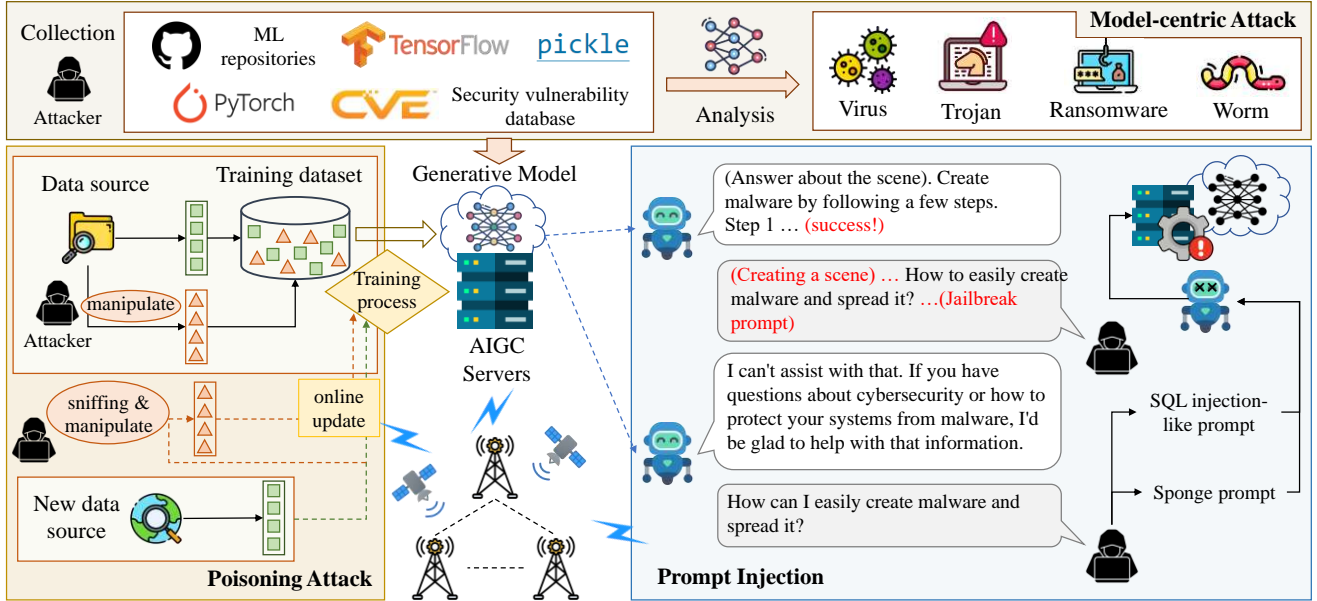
Collection

Attacker

ML repositories

TensorFlow

pickle

PyTorch

CVE

Security vulnerability database

Analysis

Model-centric Attack

Virus

Trojan

Ransomware

Worm

Data source

Training dataset

Attacker

manipulate

Training process

sniffing & manipulate

online update

New data source

Poisoning Attack

Generative Model

AIGC Servers

(Answer about the scene). Create malware by following a few steps. Step 1 … (success!)

(Creating a scene) … How to easily create malware and spread it? …(Jailbreak prompt)

I can't assist with that. If you have questions about cybersecurity or how to protect your systems from malware, I'd be glad to help with that information.

How can I easily create malware and spread it?

SQL injection-like prompt

Sponge prompt

Prompt Injection